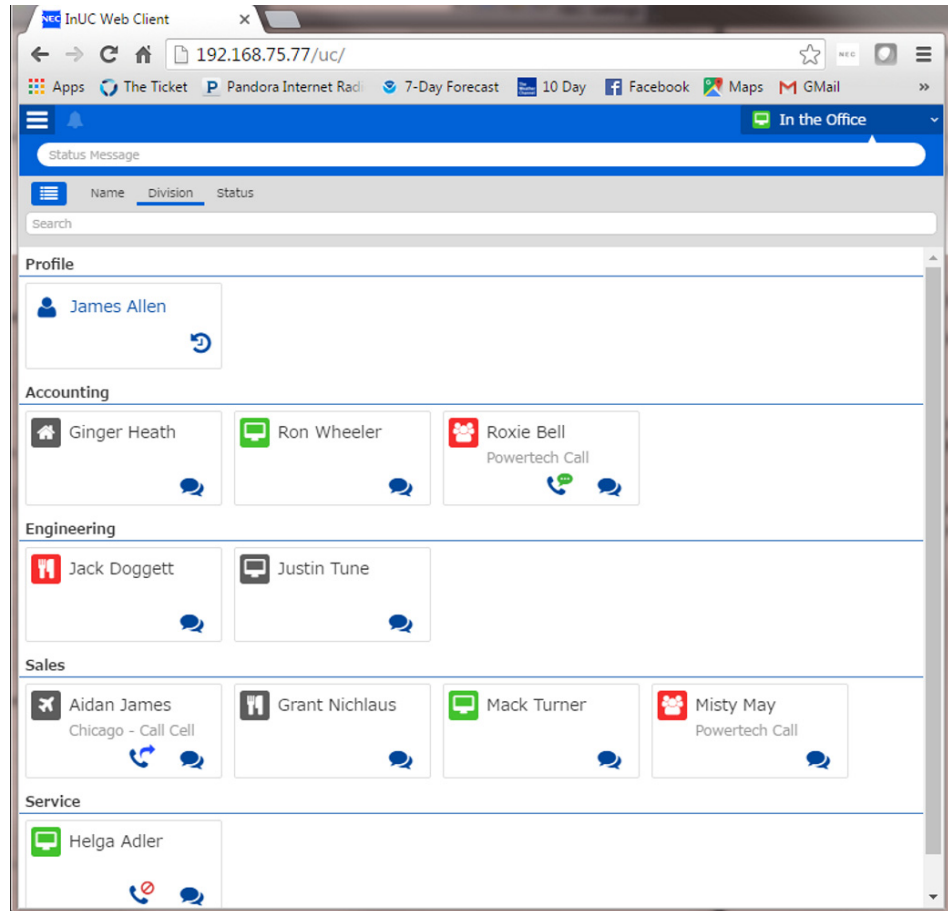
NEC InUC Web Client ×

192.168.75.77/uc/

NEC

Apps The Ticket Pandora Internet Radi 7-Day Forecast 10 Day Facebook Maps GMail »

In the Office

Status Message

Name Division Status

Search

Profile

James Allen

Accounting

Ginger Heath

Ron Wheeler

Roxie Bell
Powertech Call

Engineering

Jack Doggett

Justin Tune

Sales

Aidan James
Chicago - Call Cell

Grant Nichlaus

Mack Turner

Misty May
Powertech Call

Service

Helga Adler